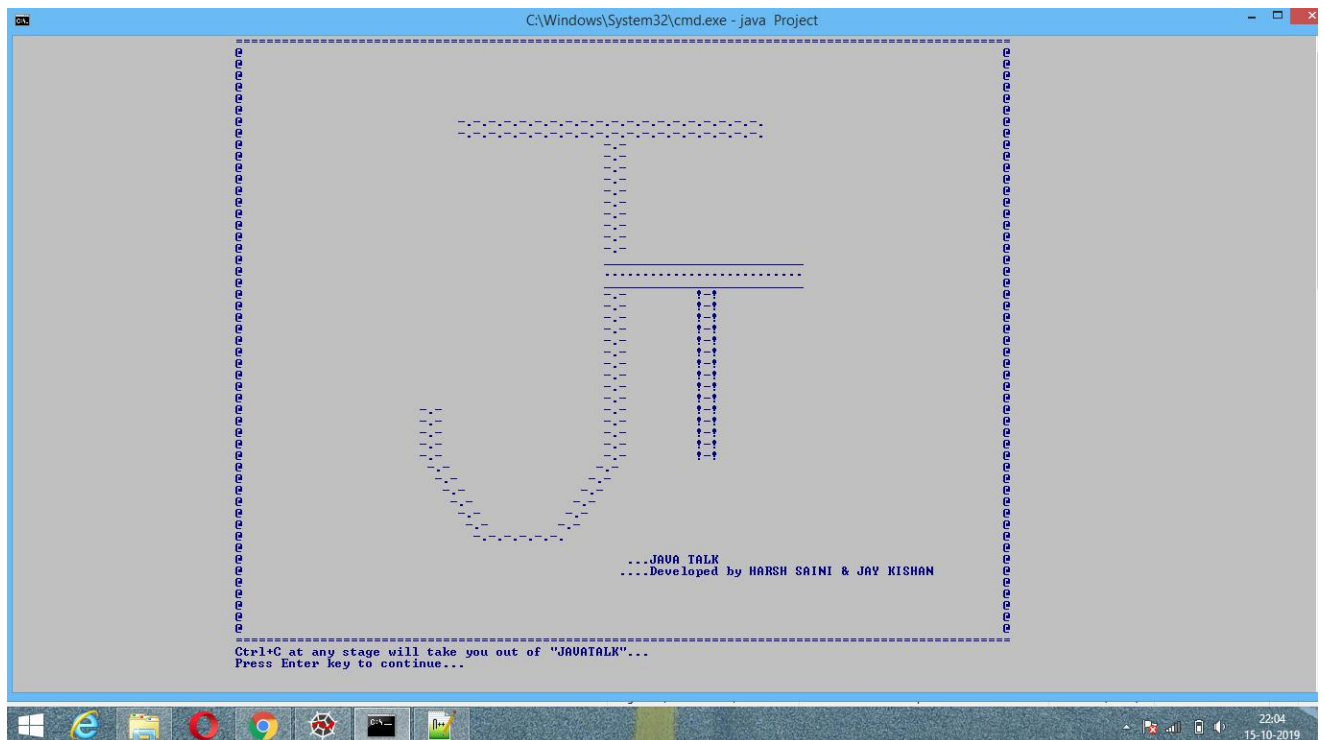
C:\Windows\System32\cmd.exe - java Project

...JAVA TALK
....Developed by HARSH SAINI & JAY KISHAN

Ctrl+C at any stage will take you out of "JAVATALK"...
Press Enter key to continue...

22:04
15-10-2019